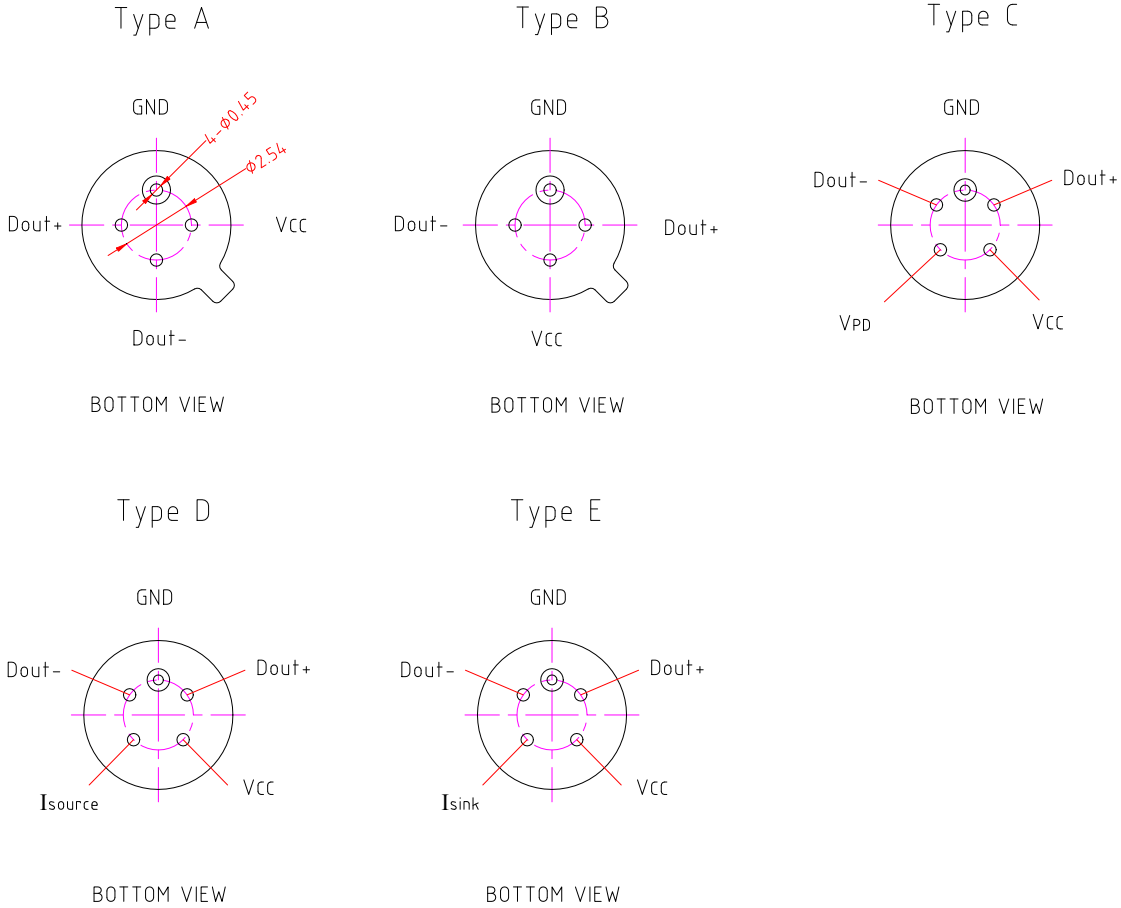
Type A

GND

4-$\phi$0.45

$\phi$2.54

Dout+

Vcc

Dout-

BOTTOM VIEW

Type B

GND

Dout-

Dout+

Vcc

BOTTOM VIEW

Type C

GND

Dout-

Dout+

$V_{PD}$

Vcc

BOTTOM VIEW

Type D

GND

Dout-

Dout+

$I_{source}$

Vcc

BOTTOM VIEW

Type E

GND

Dout-

Dout+

$I_{sink}$

Vcc

BOTTOM VIEW